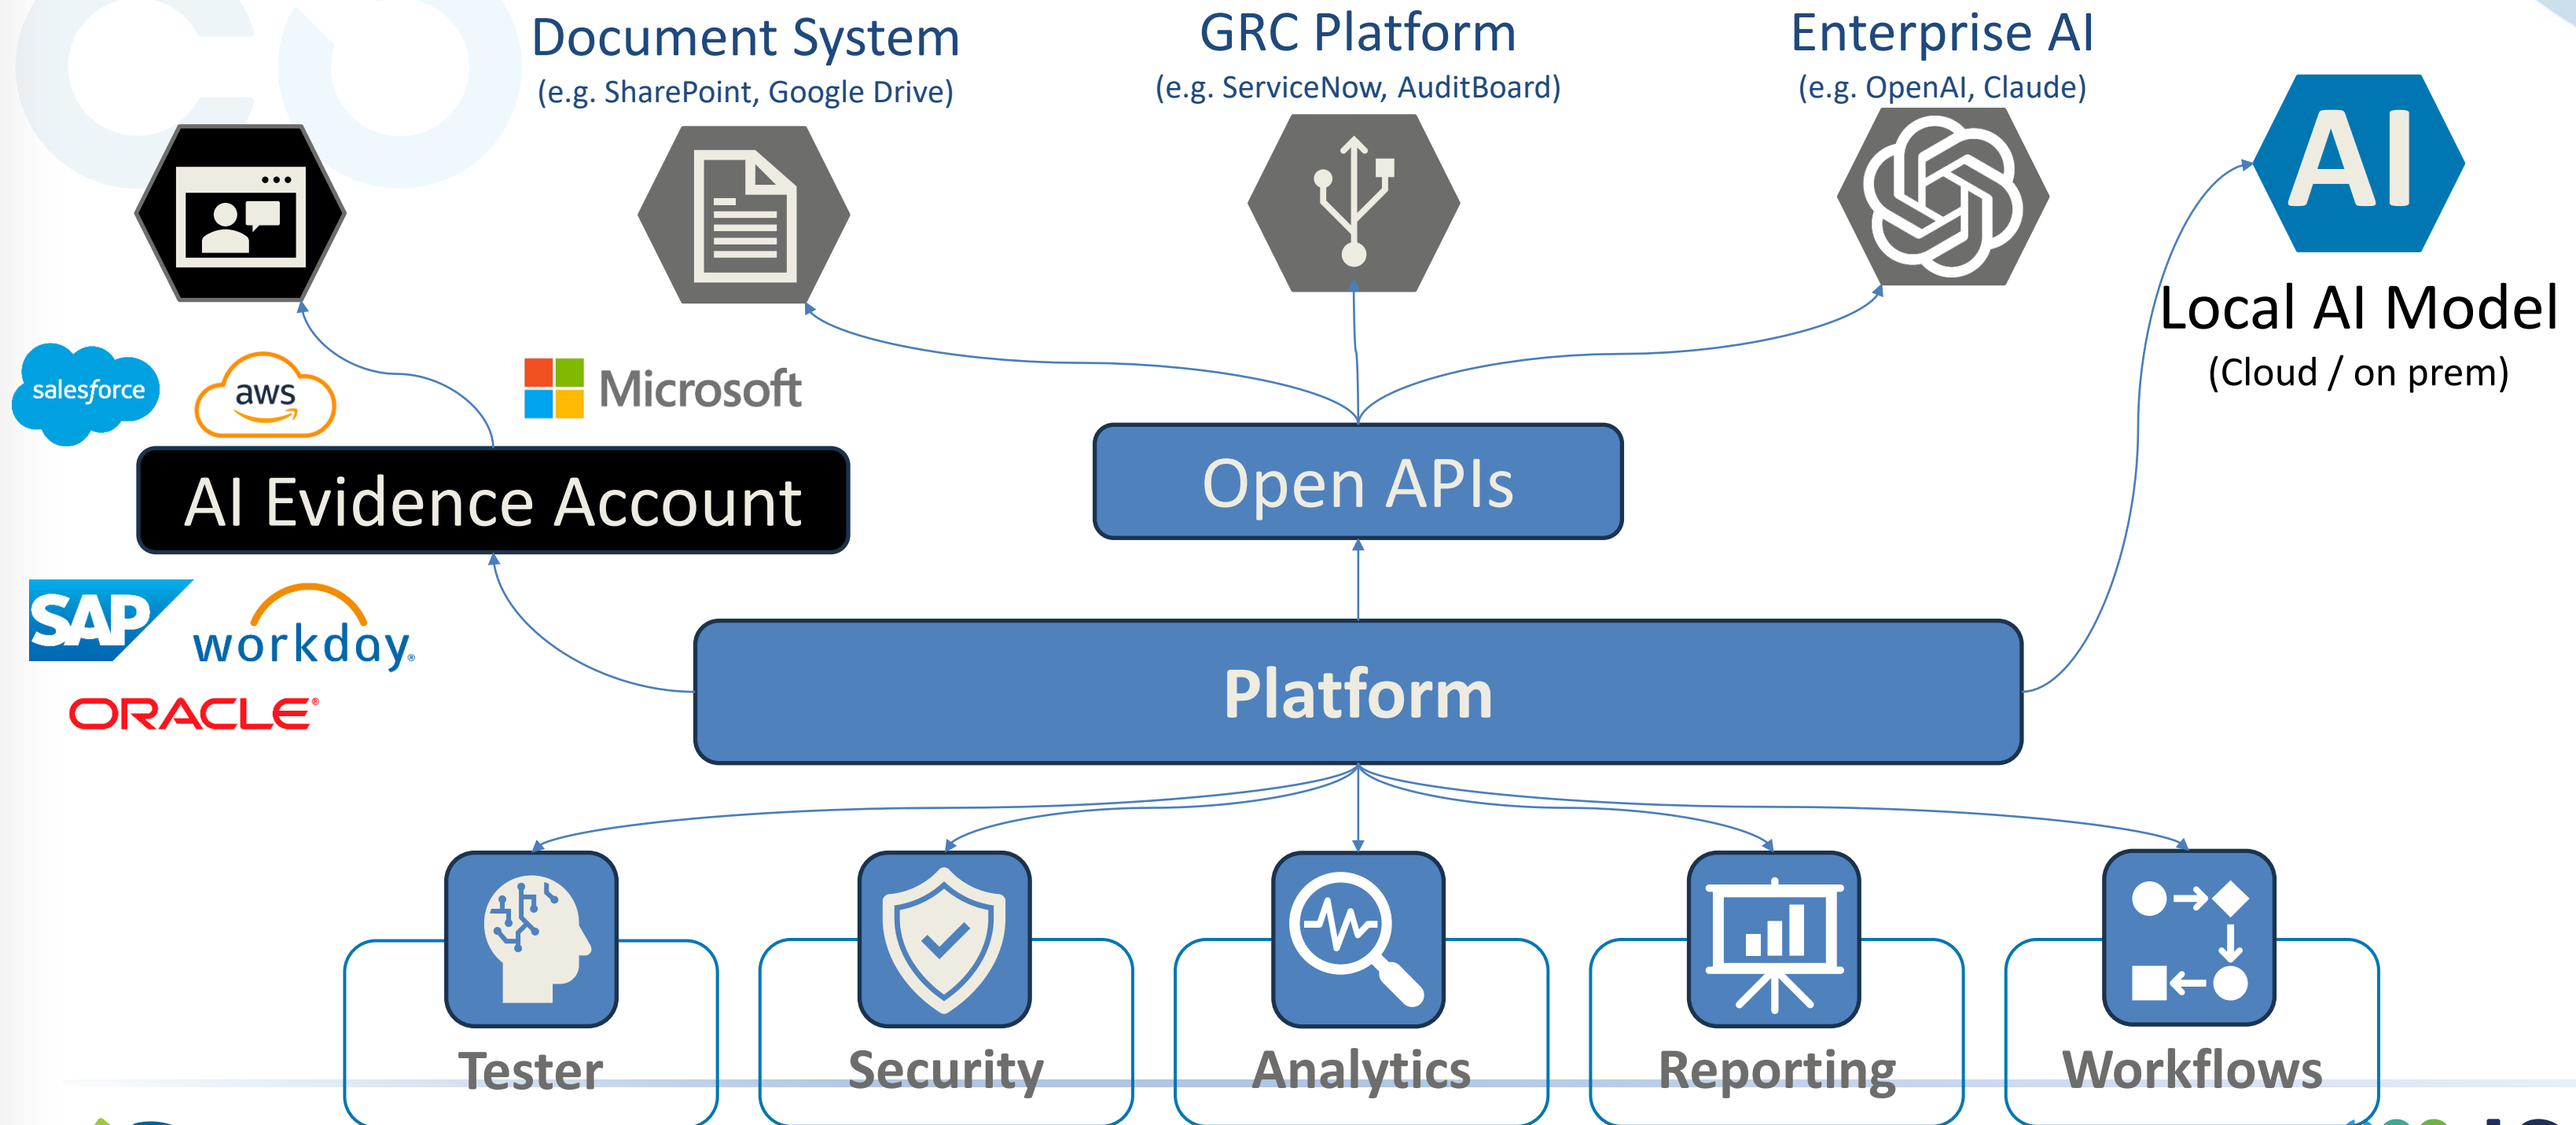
Document System
(e.g. SharePoint, Google Drive)

GRC Platform
(e.g. ServiceNow, AuditBoard)

Enterprise AI
(e.g. OpenAI, Claude)

AI

Local AI Model
(Cloud / on prem)

salesforce

aws

Microsoft

AI Evidence Account

Open APIs

SAP

workday.

ORACLE

Platform

Tester

Security

Analytics

Reporting

Workflows